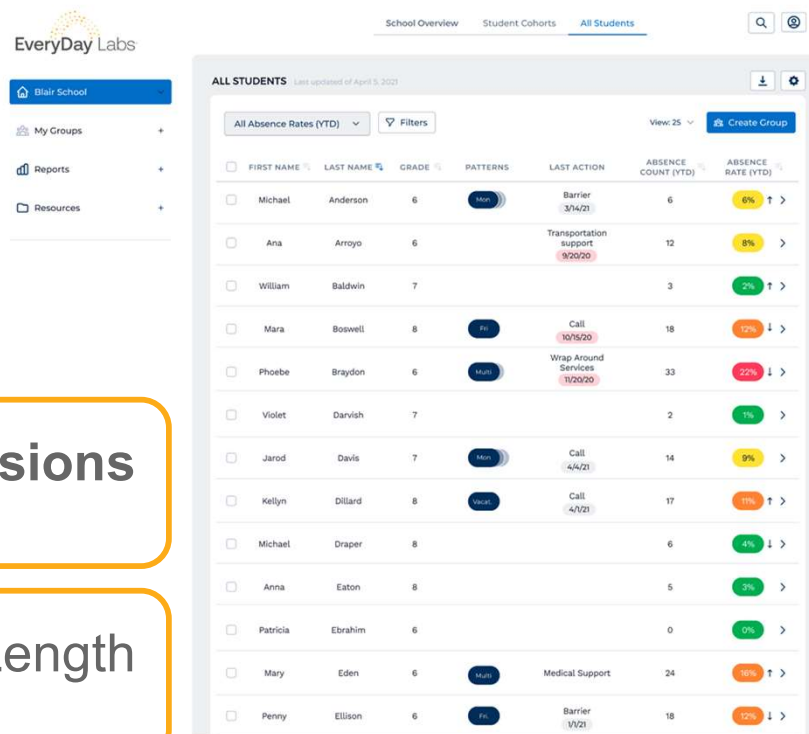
EveryDay Labs

School Overview | Student Cohorts | All Students

Blair School

My Groups +

Reports +

Resources +

sions

Length

ALL STUDENTS Last updated of April 5, 2021

All Absence Rates (YTD) | Filters | View: 25 | Create Group

| | FIRST NAME | LAST NAME | GRADE | PATTERNS | LAST ACTION | ABSENCE COUNT (YTD) | ABSENCE RATE (YTD) |
|---|---|---|---|---|---|---|---|
| | Michael | Anderson | 6 | Mon | Barrier 3/14/21 | 6 | 6% ↑ > |
| | Ana | Arroyo | 6 | | Transportation support 9/20/20 | 12 | 8% > |
| | William | Baldwin | 7 | | | 3 | 2% ↑ > |
| | Mara | Boswell | 8 | Fri | Call 10/15/20 | 18 | 12% ↓ > |
| | Phoebe | Braydon | 6 | Multi | Wrap Around Services 11/20/20 | 33 | 22% ↓ > |
| | Violet | Darvish | 7 | | | 2 | 1% > |
| | Jarod | Davis | 7 | Mon | Call 4/4/21 | 14 | 9% > |
| | Kellyn | Dillard | 8 | Vacat. | Call 4/1/21 | 17 | 11% ↑ > |
| | Michael | Draper | 8 | | | 6 | 4% ↓ > |
| | Anna | Eaton | 8 | | | 5 | 3% > |
| | Patricia | Ebrahim | 6 | | | 0 | 0% > |
| | Mary | Eden | 6 | Multi | Medical Support | 24 | 16% ↑ > |
| | Penny | Ellison | 6 | Fri. | Barrier 1/1/21 | 18 | 12% ↓ > |